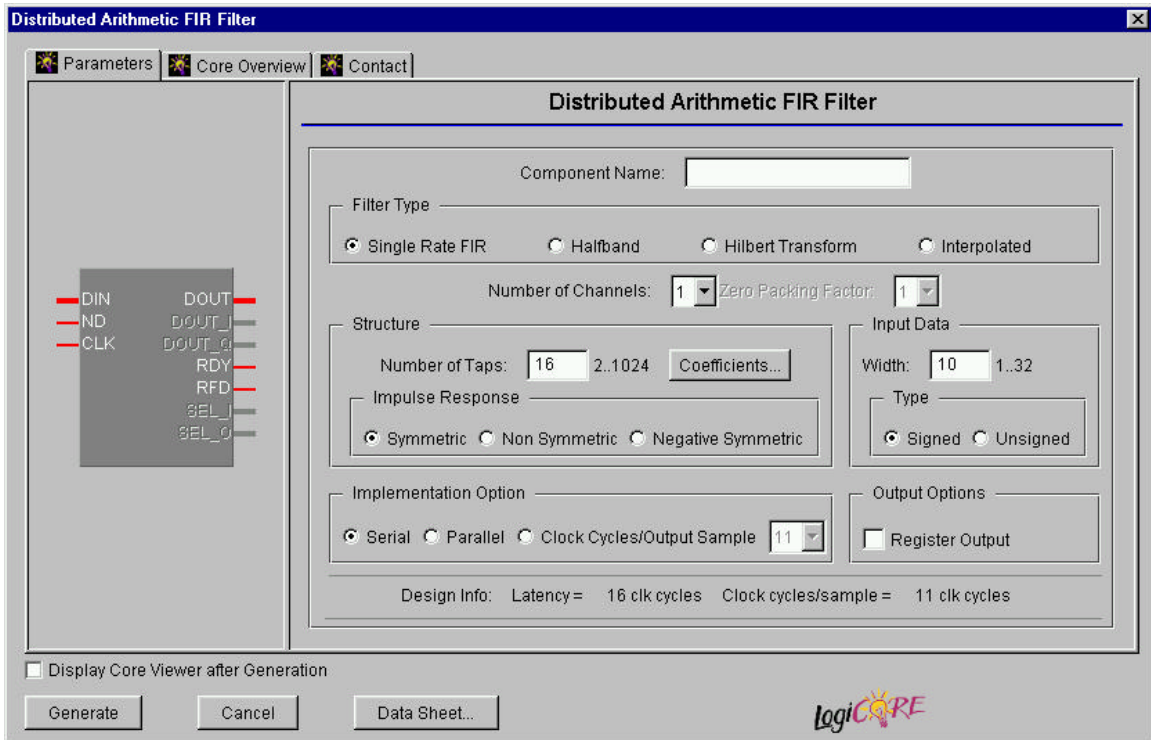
Distributed Arithmetic FIR Filter

Parameters | Core Overview | Contact

DIN
ND
CLK
DOUT
DOUT_I
DOUT_Q
RDY
RFD
SEL_I
SEL_O

Distributed Arithmetic FIR Filter

Component Name:

Filter Type

Single Rate FIR
Halfband
Hilbert Transform
Interpolated

Number of Channels: 1
Zero Packing Factor: 1

Structure

Number of Taps: 16 2..1024
Coefficients...

Impulse Response

Symmetric
Non Symmetric
Negative Symmetric

Input Data

Width: 10 1..32

Type

Signed
Unsigned

Implementation Option

Serial
Parallel
Clock Cycles/Output Sample 11

Output Options

Register Output

Design Info: Latency = 16 clk cycles Clock cycles/sample = 11 clk cycles

Display Core Viewer after Generation

Generate
Cancel
Data Sheet...

LogiCORE